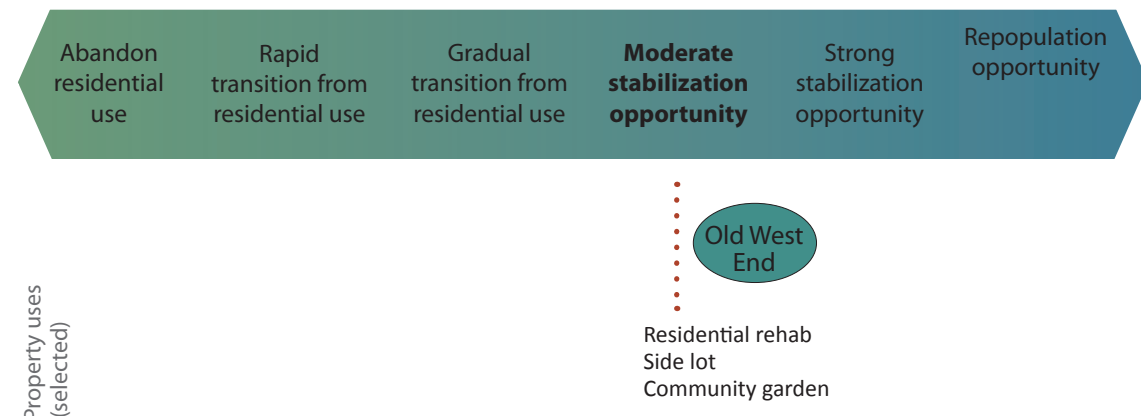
Abandon residential use

Rapid transition from residential use

Gradual transition from residential use

**Moderate stabilization opportunity**

Strong stabilization opportunity

Repopulation opportunity

Old West End

Property uses (selected)

Residential rehab
Side lot
Community garden